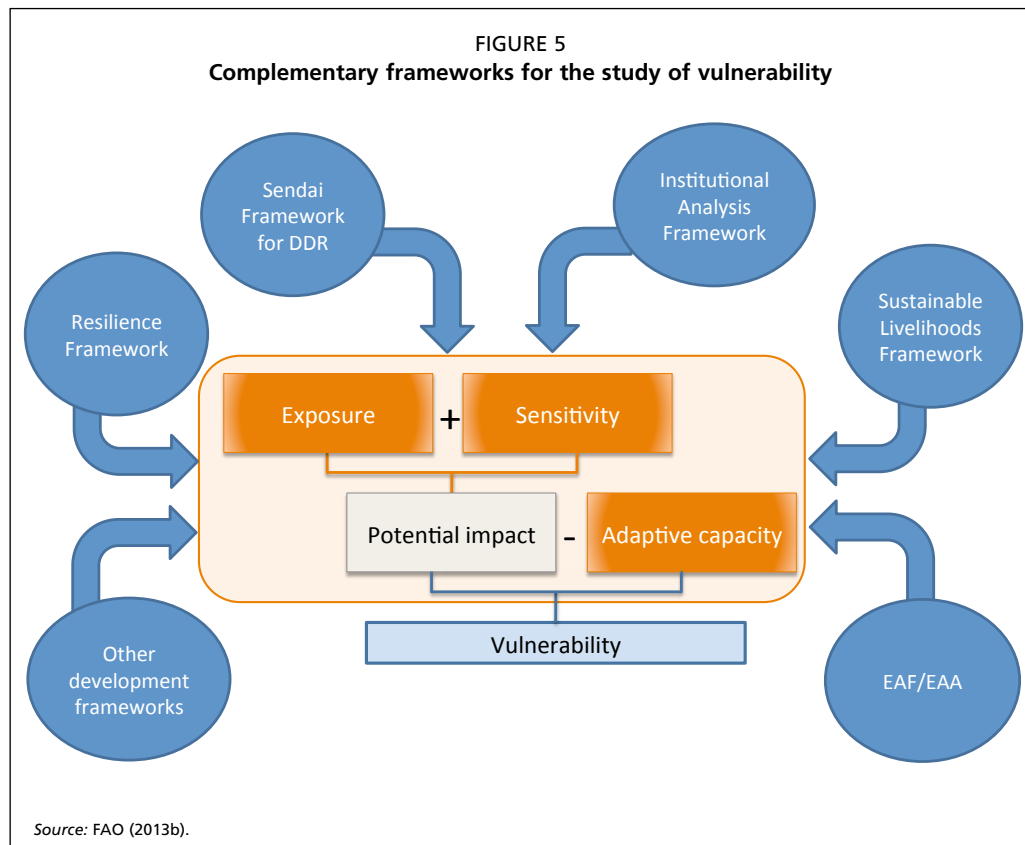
FIGURE 5
Complementary frameworks for the study of vulnerability

Sendai Framework for DDR

Institutional Analysis Framework

Resilience Framework

Sustainable Livelihoods Framework

Exposure + Sensitivity

Potential impact - Adaptive capacity

Vulnerability

Other development frameworks

EAF/EAA

Source: FAO (2013b).